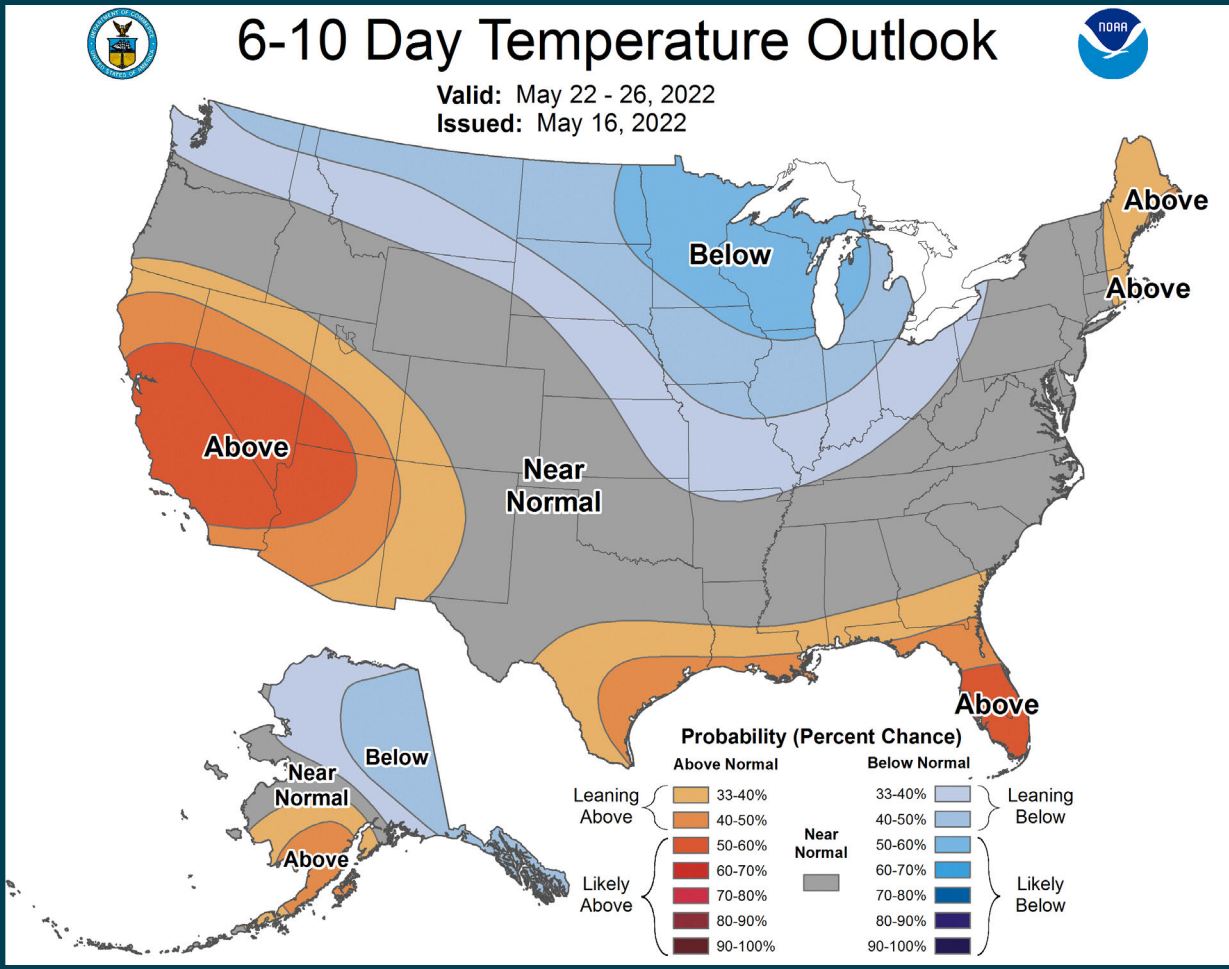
6-10 Day Temperature Outlook

DEPARTMENT OF COMMERCE UNITED STATES OF AMERICA

NOAA

Valid: May 22 - 26, 2022
Issued: May 16, 2022

Above

Above

Below

Above

Near Normal

Above

Below

Near Normal

Above

Probability (Percent Chance)

Above Normal

Below Normal

Leaning Above

33-40%

40-50%

50-60%

60-70%

70-80%

80-90%

90-100%

Likely Above

Near Normal

33-40%

40-50%

50-60%

60-70%

70-80%

80-90%

90-100%

Leaning Below

Likely Below